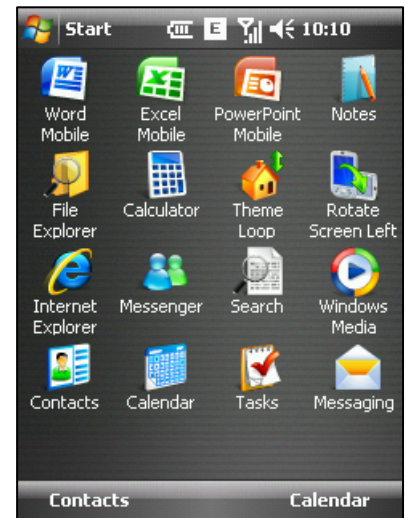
Start E 10:10

Word Mobile
Excel Mobile
PowerPoint Mobile
Notes

File Explorer
Calculator
Theme Loop
Rotate Screen Left

Internet Explorer
Messenger
Search
Windows Media

Contacts
Calendar
Tasks
Messaging

Contacts
Calendar